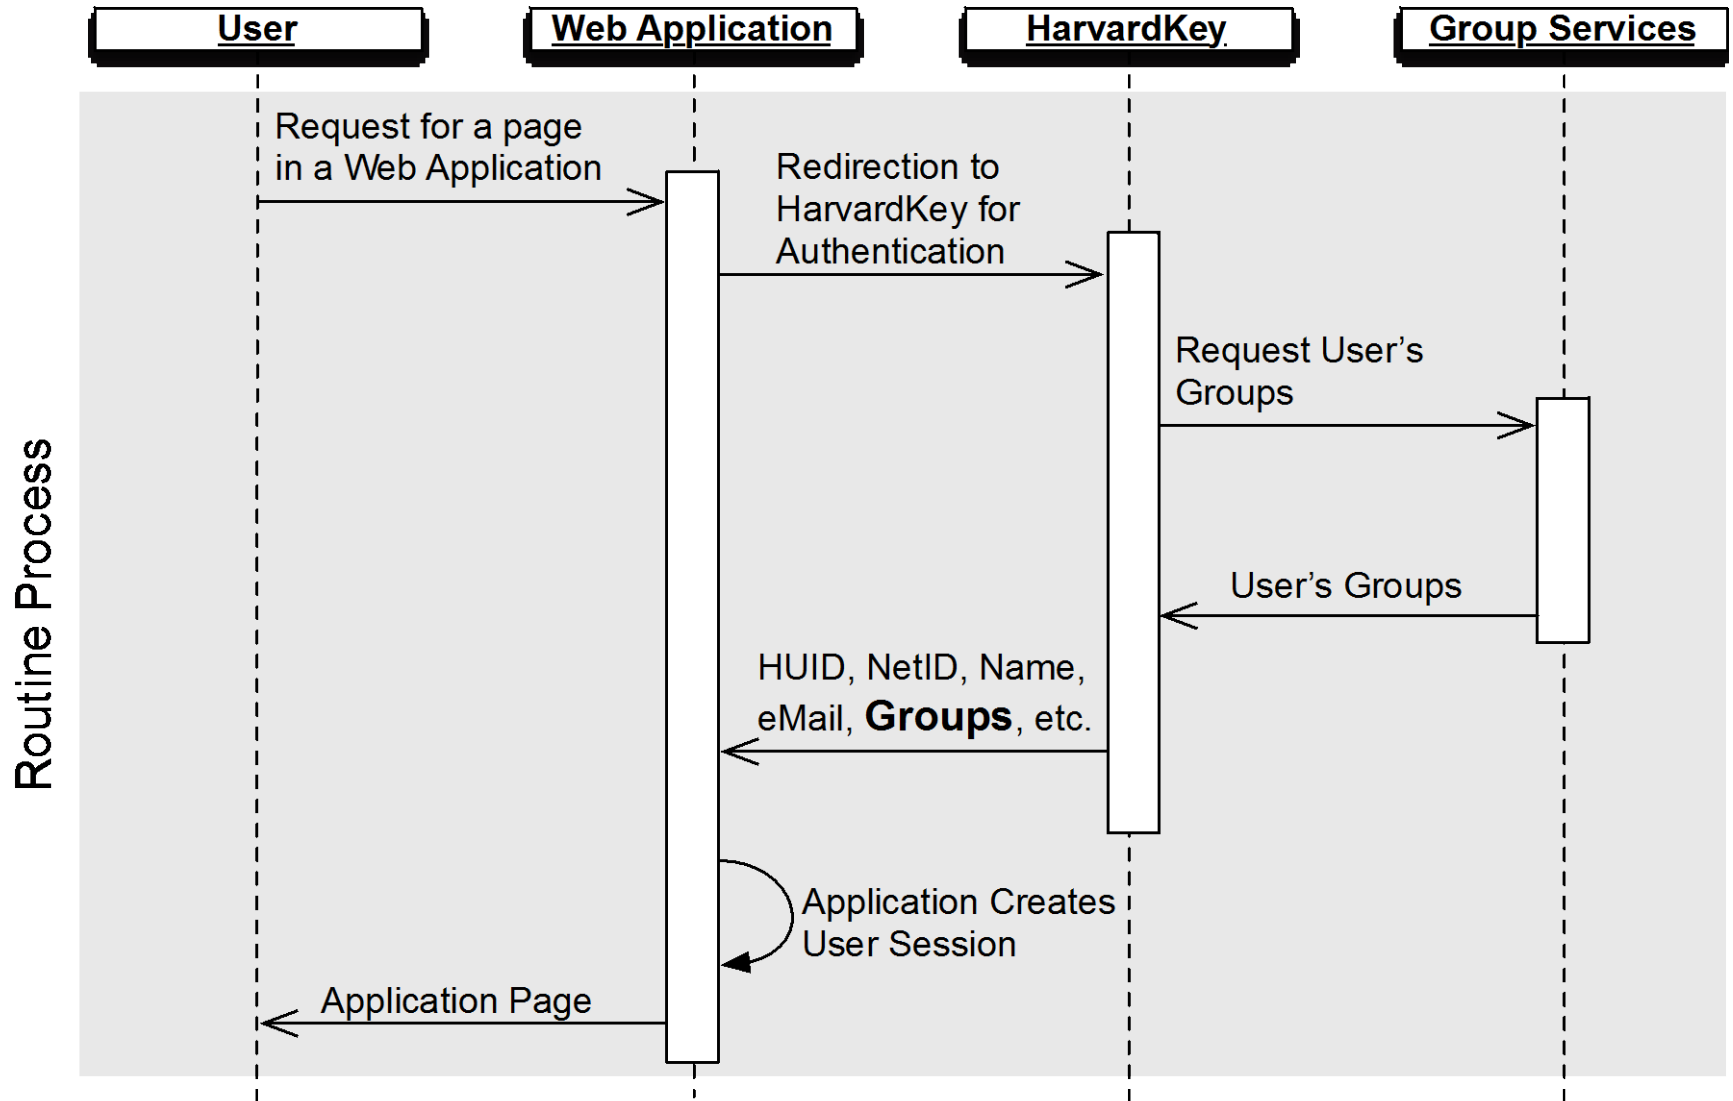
User

Web Application

HarvardKey

Group Services

Routine Process

Request for a page in a Web Application

Redirection to HarvardKey for Authentication

Request User's Groups

User's Groups

HUID, NetID, Name, eMail, **Groups**, etc.

Application Creates User Session

Application Page